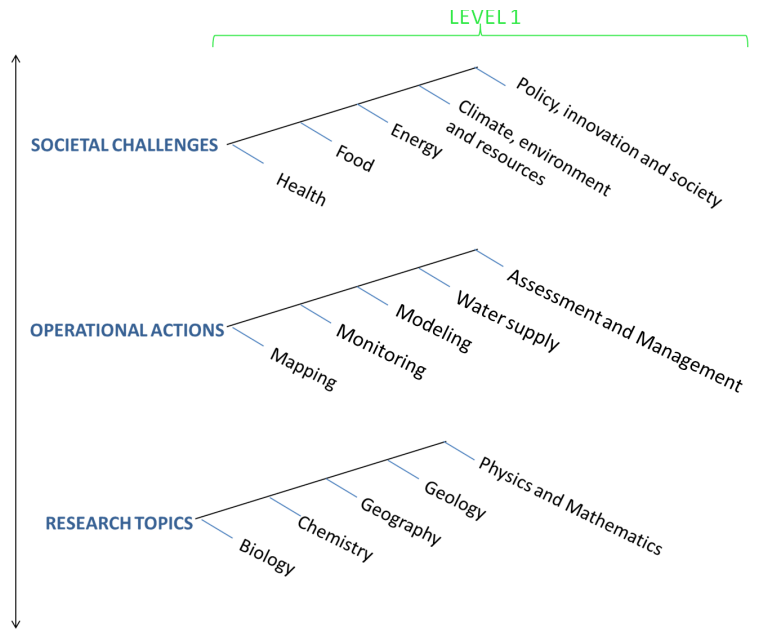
LEVEL 1

SOCIETAL CHALLENGES
Health
Food
Energy
Climate, environment and resources
Policy, innovation and society

OPERATIONAL ACTIONS
Mapping
Monitoring
Modeling
Water supply
Assessment and Management

RESEARCH TOPICS
Biology
Chemistry
Geography
Geology
Physics and Mathematics